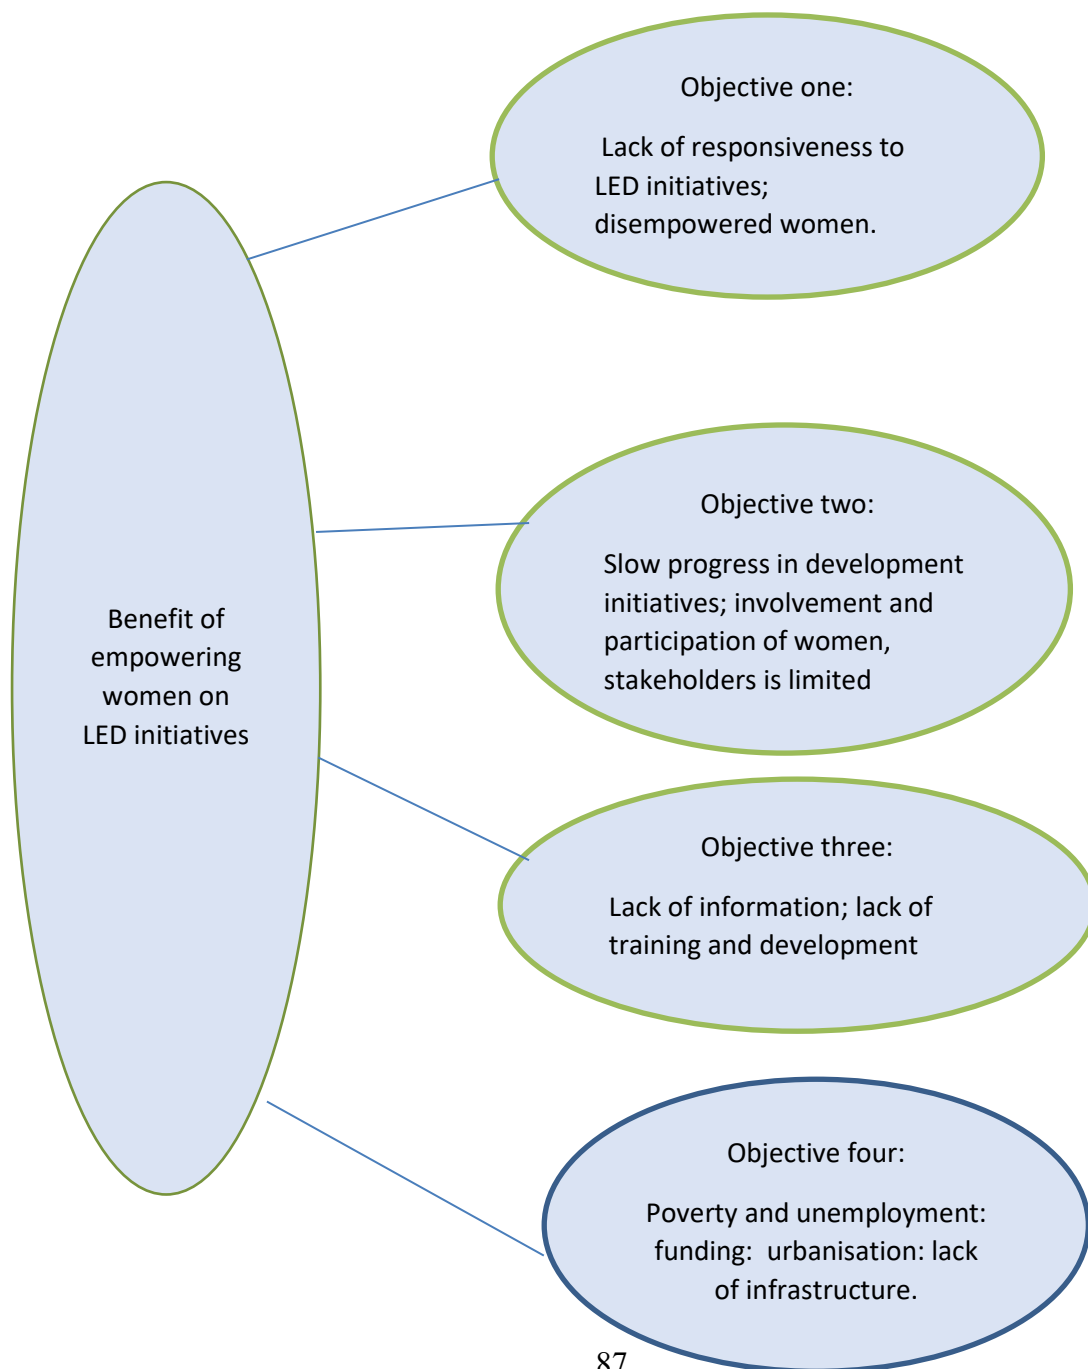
Objective one:

Lack of responsiveness to LED initiatives; disempowered women.

Benefit of empowering women on LED initiatives

Objective two:

Slow progress in development initiatives; involvement and participation of women, stakeholders is limited

Objective three:

Lack of information; lack of training and development

Objective four:

Poverty and unemployment: funding: urbanisation: lack of infrastructure.

87